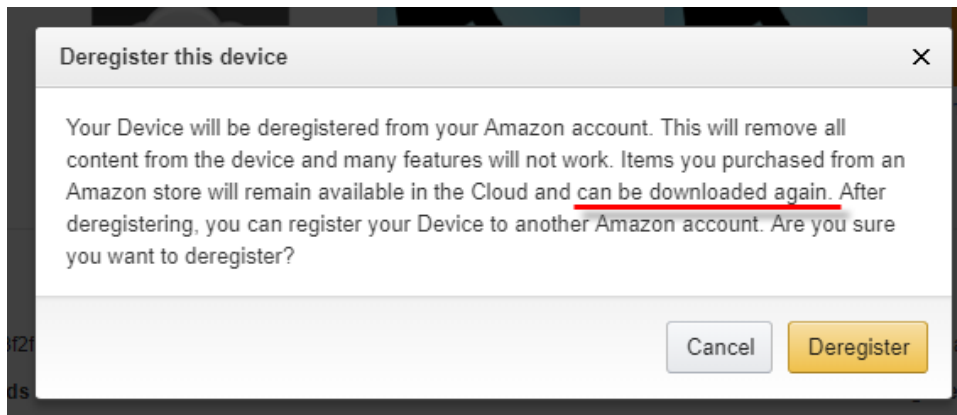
Deregister this device

×

Your Device will be deregistered from your Amazon account. This will remove all content from the device and many features will not work. Items you purchased from an Amazon store will remain available in the Cloud and can be downloaded again. After deregistering, you can register your Device to another Amazon account. Are you sure you want to deregister?

Cancel

Deregister

3f2f

ds